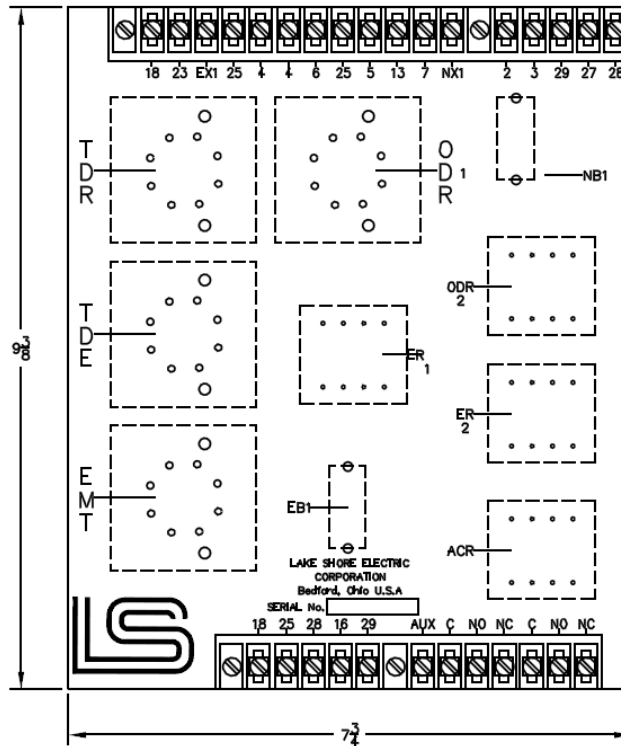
18 23 EX1 25 4 4 6 25 5 13 7 NX1 2 3 29 27 28

T
D
R

O
D 1
R

NB1

T
D
E

ODR
2

ER
1

$9\frac{3}{8}$

ER
2

E
M
T

EB1

ACR

LAKE SHORE ELECTRIC
CORPORATION
Bedford, Ohio U.S.A

SERIAL No.

LS

18 25 28 16 29 AUX C NO NC C NO NC

$7\frac{3}{4}$